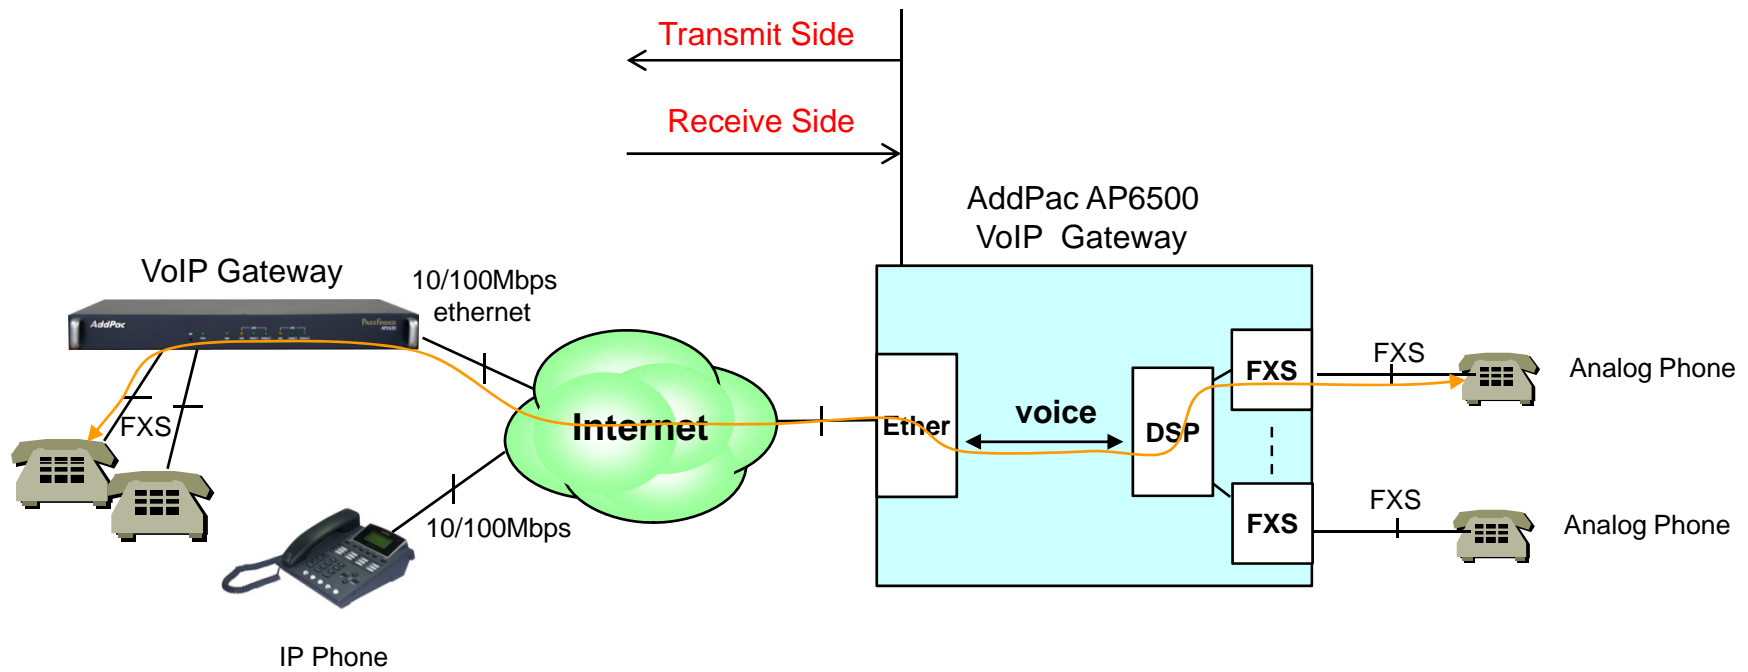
Transmit Side

Receive Side

AddPac AP6500
VoIP Gateway

VoIP Gateway

10/100Mbps
ethernet

AddPac

FXS

Internet

Ether

voice

DSP

FXS

FXS

FXS

Analog Phone

FXS

FXS

Analog Phone

10/100Mbps

IP Phone